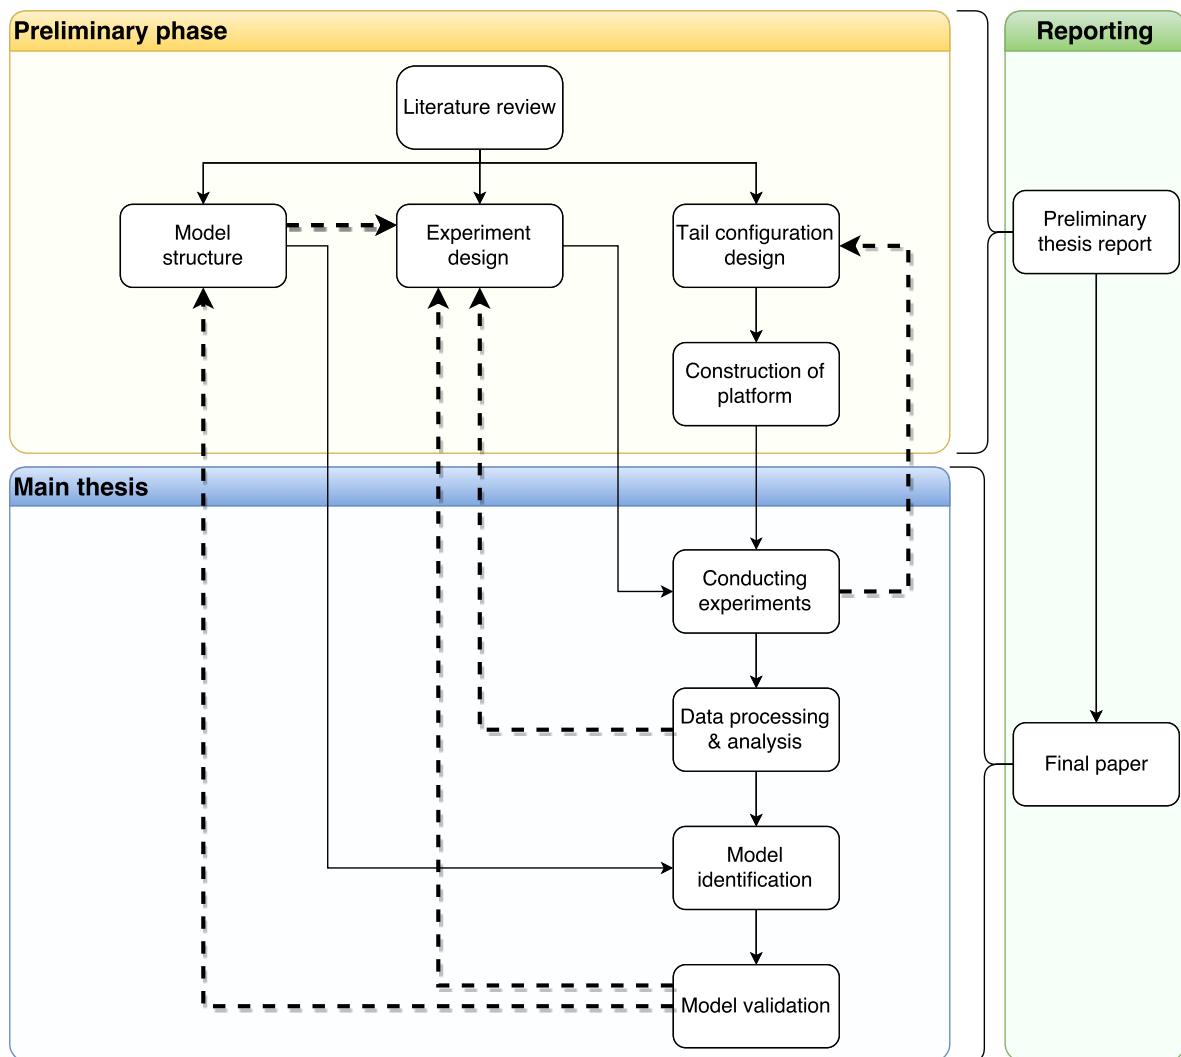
Preliminary phase

Literature review

Model structure

Experiment design

Tail configuration design

Construction of platform

Main thesis

Conducting experiments

Data processing & analysis

Model identification

Model validation

Reporting

Preliminary thesis report

Final paper